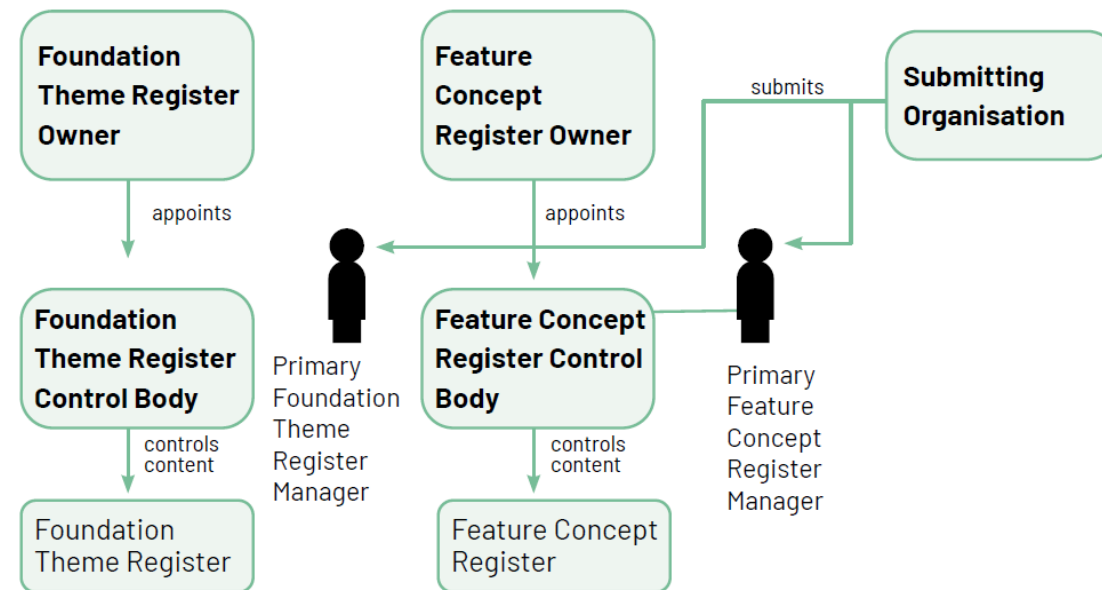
Foundation Theme Register Owner

Feature Concept Register Owner

submits

Submitting Organisation

appoints

appoints

Foundation Theme Register Control Body

Primary Foundation Theme Register Manager

Feature Concept Register Control Body

Primary Feature Concept Register Manager

controls content

controls content

Foundation Theme Register

Feature Concept Register